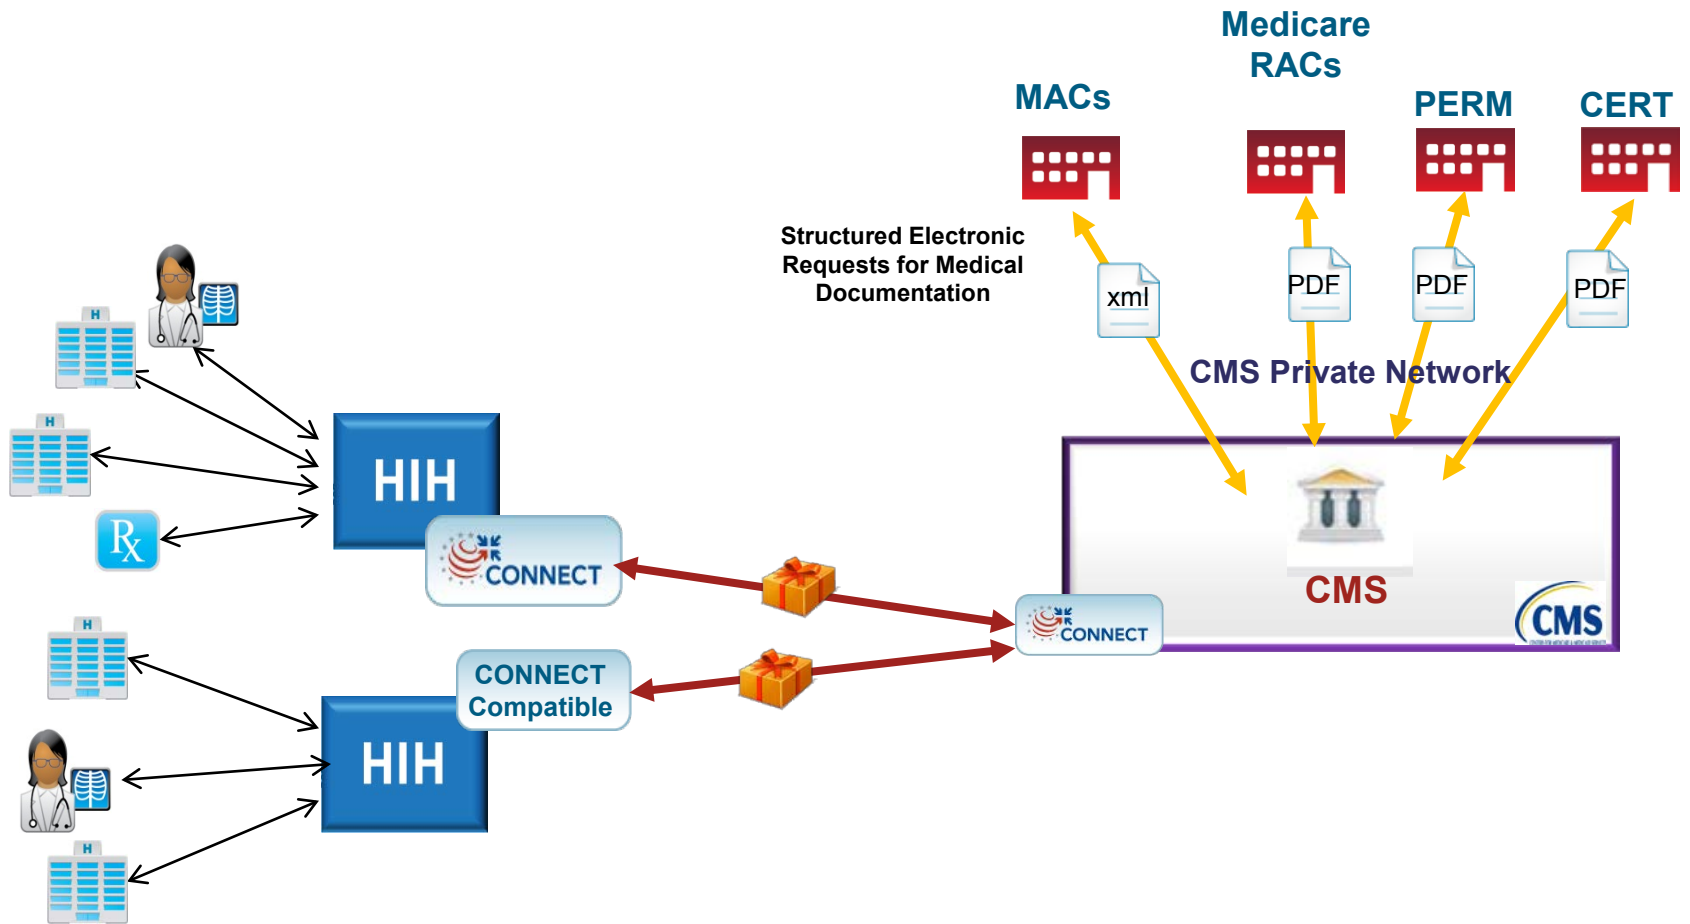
Medicare RACs

MACs

PERM

CERT

Structured Electronic Requests for Medical Documentation

xml

PDF

PDF

PDF

CMS Private Network

H

H

Rx

HIH

CONNECT

H

CONNECT Compatible

HIH

H

CONNECT

CMS

CMS